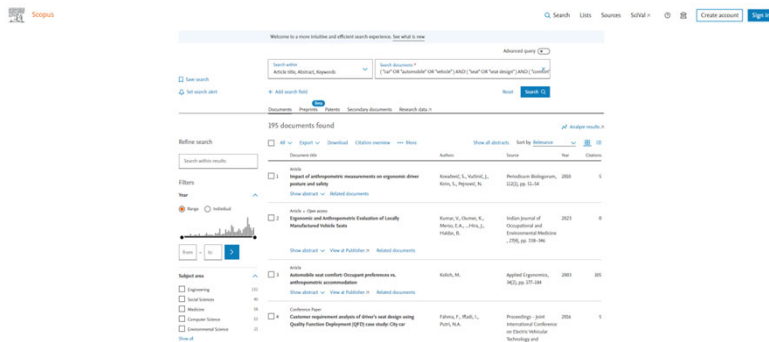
Scopus

Search Lists Sources SciVal ? Create account Sign in

Welcome to a more intuitive and efficient search experience. See what is new

Advanced query

Save search

Set search alert

Search within
Article title, Abstract, Keywords

Search documents *
( "car" OR "automobile" OR "vehicle" ) AND ( "seat" OR "seat design" ) AND ( "comfort"

+ Add search field

Reset Search

Documents Preprints Beta Patents Secondary documents Research data

195 documents found

Analyze results

Refine search

Search within results

Filters

Year

Range Individual

From - To

Subject area

Engineering
Social Sciences
Medicine
Mathematics
Computer Science
Environmental Science
Show all

All Export Download Citation overview More

Show all abstracts Sort by Relevance

| | Document title | Authors | Source | Year | Citations |
|---|---|---|---|---|---|
| 1 | Article<br>Impact of anthropometric measurements on ergonomic driver posture and safety<br>Show abstract Related documents | Kovalčeť, S., Vučinić, J., Kirin, S., Pejnović, N. | Periodicum Biologorum, 112(1), pp. 51–54 | 2010 | 5 |
| 2 | Article • Open access<br>Ergonomic and Anthropometric Evaluation of Locally Manufactured Vehicle Seats<br>Show abstract View at Publisher Related documents | Kumar, V., Osmer, K., Menor, E.A., ...Hira, J., Haldar, B. | Indian Journal of Occupational and Environmental Medicine, 27(4), pp. 338–346 | 2023 | 0 |
| 3 | Article<br>Automobile seat comfort: Occupant preferences vs. anthropometric accommodation<br>Show abstract View at Publisher Related documents | Kolich, M. | Applied Ergonomics, 34(2), pp. 177–184 | 2003 | 105 |
| 4 | Conference Paper<br>Customer requirement analysis of driver's seat design using Quality Function Deployment (QFD) case study: City car | Fahmo, F., Iffadi, I., Putri, N.A. | Proceedings - Joint International Conference on Electric Vehicular Technology and | 2016 | 5 |